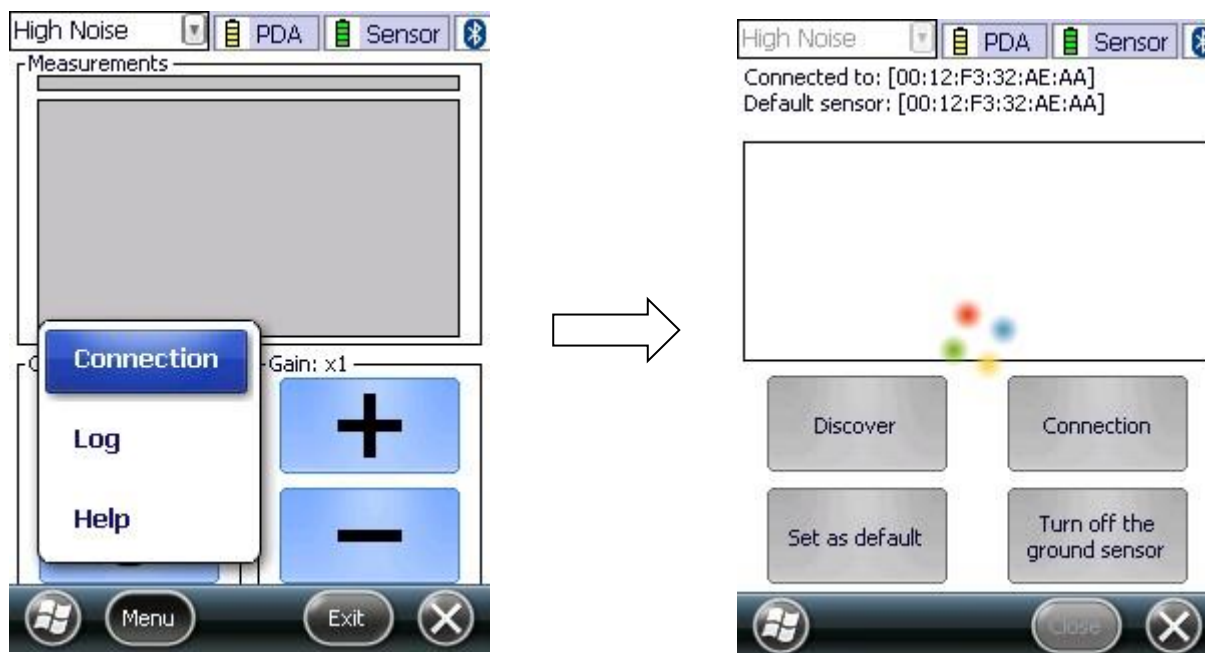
High Noise PDA Sensor
Measurements
Connection
Log
Help
Gain: x1
+
−
Menu
Exit

High Noise PDA Sensor
Connected to: [00:12:F3:32:AE:AA]
Default sensor: [00:12:F3:32:AE:AA]
Discover
Connection
Set as default
Turn off the ground sensor
Close